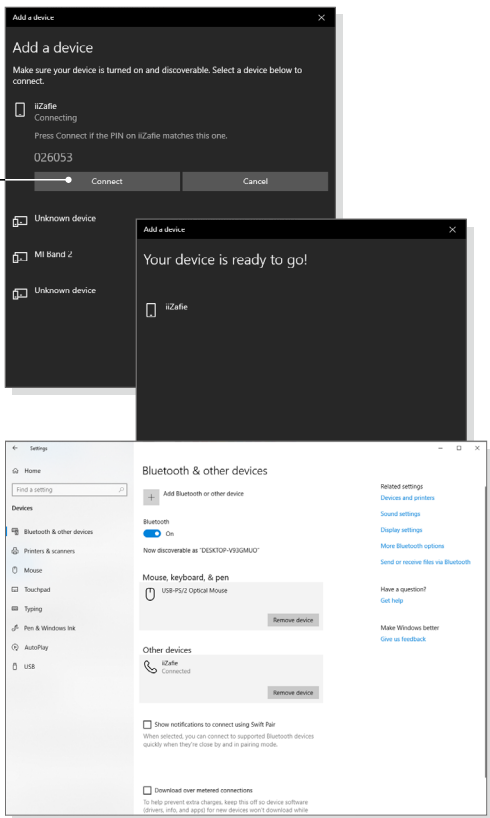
Add a device

Add a device

Make sure your device is turned on and discoverable. Select a device below to connect.

iiZafie
Connecting

Press Connect if the PIN on iiZafie matches this one.

026053

Connect

Cancel

Unknown device

MI Band 2

Unknown device

Add a device

Your device is ready to go!

iiZafie

Settings

Home

Find a setting

Devices

Bluetooth & other devices

Printers & scanners

Mouse

Touchpad

Typing

Pen & Windows Ink

AutoPlay

USB

Bluetooth & other devices

Add Bluetooth or other device

Bluetooth

On

Now discoverable as "DESKTOP-V93GMUO"

Mouse, keyboard, & pen

USB-PS/2 Optical Mouse

Remove device

Other devices

iiZafie
Connected

Remove device

Show notifications to connect using Swift Pair

When selected, you can connect to supported Bluetooth devices quickly when they're close by and in pairing mode.

Download over metered connections

To help prevent extra charges, keep this off so device software (drivers, info, and apps) for new devices won't download while

Related settings

Devices and printers

Sound settings

Display settings

More Bluetooth options

Send or receive files via Bluetooth

Have a question?

Get help

Make Windows better

Give us feedback